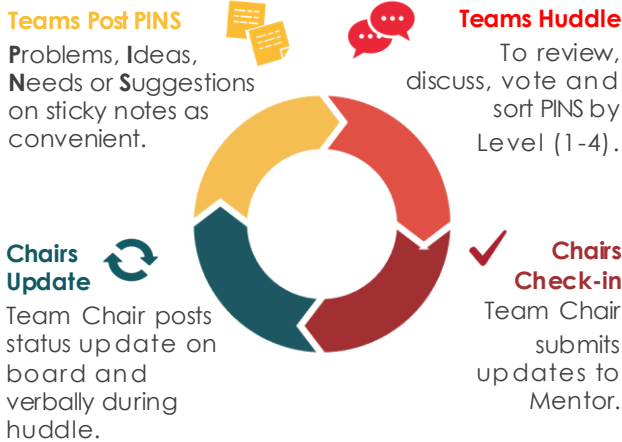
Teams Post PINS
Problems, Ideas, Needs or Suggestions on sticky notes as convenient.

Teams Huddle
To review, discuss, vote and sort PINS by Level (1-4).

Chairs Update
Team Chair posts status update on board and verbally during huddle.

Chairs Check-in
Team Chair submits updates to Mentor.